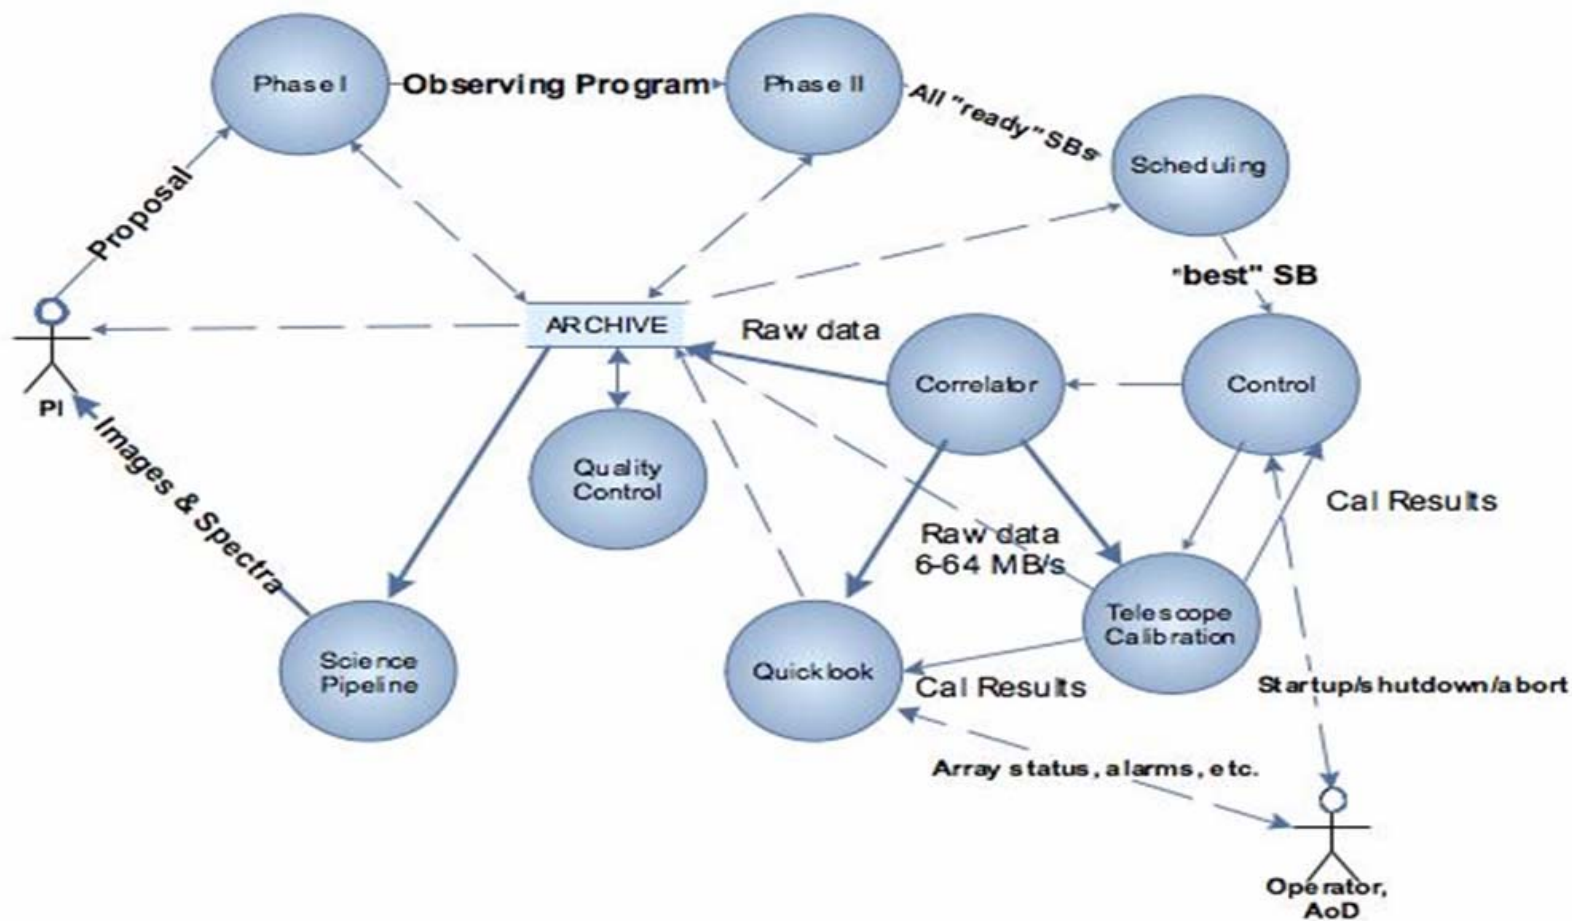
Phase I

Observing Program

Phase II

All "ready" SBs

Scheduling

Proposal

"best" SB

ARCHIVE

Raw data

Correlator

Control

PI

Images & Spectra

Quality Control

Cal Results

Raw data 6-64 MB/s

Telescope Calibration

Science Pipeline

Quicklook

Cal Results

Startup/shutdown/abort

Array status, alarms, etc.

Operator, AoD